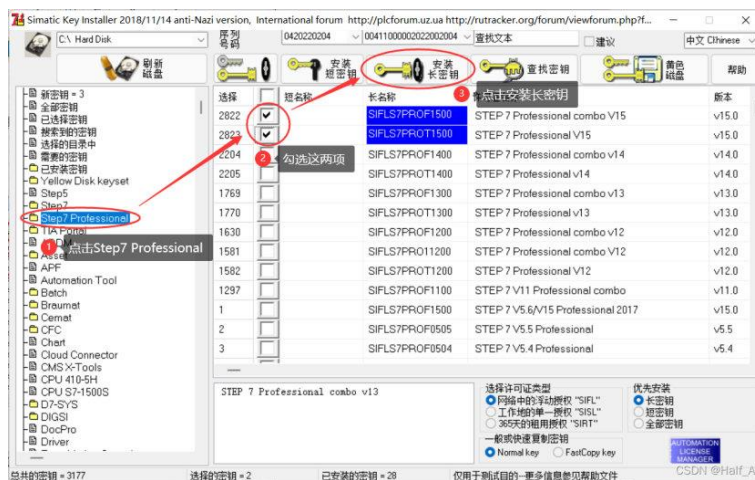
Simatic Key Installer 2018/11/14 anti-Nazi version, International forum http://plcforum.uz.ua http://rutracker.org/forum/viewforum.php?f...

C:\ Hard Disk | 序列号码 | 0420220204 | 00411000002022002004 | 查找文本 | 建议 | 中文 Chinese

刷新磁盘 | 安装短密钥 | 安装长密钥 | 查找密钥 | 黄色磁盘 | 帮助

新密钥 = 3
全部密钥
已选择密钥
搜索到的密钥
选择的目录中
需要的密钥
已安装密钥
Yellow Disk keyset
Step5
Step7
Step7 Professional
TIA Portal
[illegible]
Asse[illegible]
APF
Automation Tool
Batch
Braumat
Cemat
CFC
Chart
Cloud Connector
CMS X-Tools
CPU 410-5H
CPU S7-1500S
D7-SYS
DIGSI
DocPro
Driver

1 点击Step7 Professional
2 勾选这两项
3 点击安装长密钥

| 选择 | | 短名称 | 长名称 | | 新本 |
|---|---|---|---|---|---|
| 2822 | ✔ | | SIFLS7PROF1500 | STEP 7 Professional combo V15 | v15.0 |
| 2823 | ✔ | | SIFLS7PROT1500 | STEP 7 Professional V15 | v15.0 |
| 2204 | | | SIFLS7PROF1400 | STEP 7 Professional combo v14 | v14.0 |
| 2205 | | | SIFLS7PROT1400 | STEP 7 Professional v14 | v14.0 |
| 1769 | | | SIFLS7PROF1300 | STEP 7 Professional combo v13 | v13.0 |
| 1770 | | | SIFLS7PROT1300 | STEP 7 Professional v13 | v13.0 |
| 1630 | | | SIFLS7PROF1200 | STEP 7 Professional combo V12 | v12.0 |
| 1581 | | | SIFLS7PRO11200 | STEP 7 Professional combo V12 | v12.0 |
| 1582 | | | SIFLS7PROT1200 | STEP 7 Professional V12 | v12.0 |
| 1297 | | | SIFLS7PROF1100 | STEP 7 V11 Professional combo | v11.0 |
| 1 | | | SIFLS7PROF1500 | STEP 7 V5.6/V15 Professional 2017 | v15.0 |
| 2 | | | SIFLS7PROF0505 | STEP 7 V5.5 Professional | v5.5 |
| 3 | | | SIFLS7PROF0504 | STEP 7 V5.4 Professional | v5.4 |

STEP 7 Professional combo v13

选择许可证类型
网络中的浮动授权 "SIFL"
工作地的单一授权 "SISL"
365天的租用授权 "SIRT"
一般或快速复制密钥
Normal key
FastCopy key

优先安装
长密钥
短密钥
全部密钥

AUTOMATION LICENSE MANAGER

总共的密钥 = 3177 | 选择的密钥 = 2 | 已安装密钥 = 28 | 仅用于测试目的 - 更多信息参见帮助文件

CSDN @Half_A